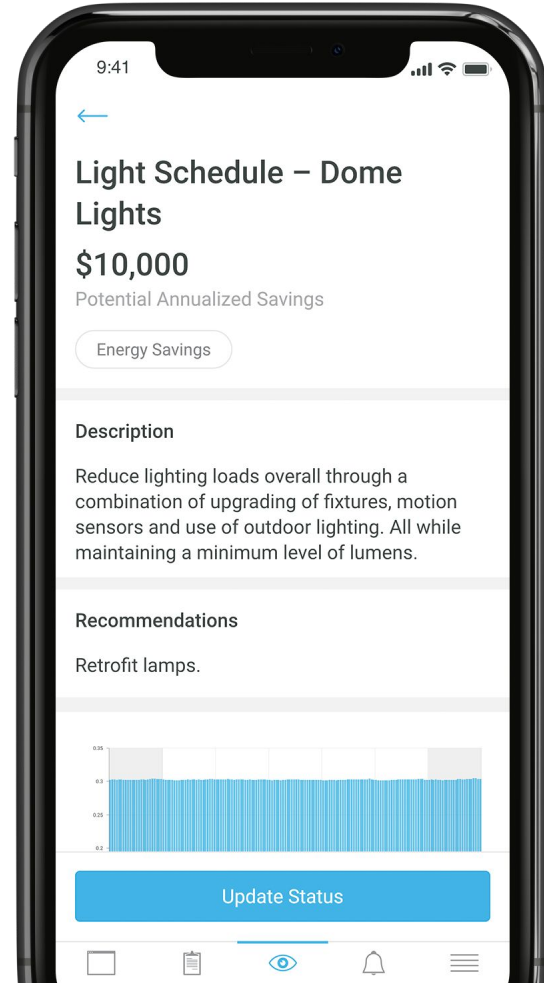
9:41

←

Light Schedule – Dome Lights

$10,000

Potential Annualized Savings

Energy Savings

Description

Reduce lighting loads overall through a combination of upgrading of fixtures, motion sensors and use of outdoor lighting. All while maintaining a minimum level of lumens.

Recommendations

Retrofit lamps.

0.35
0.3
0.25
0.2

Update Status